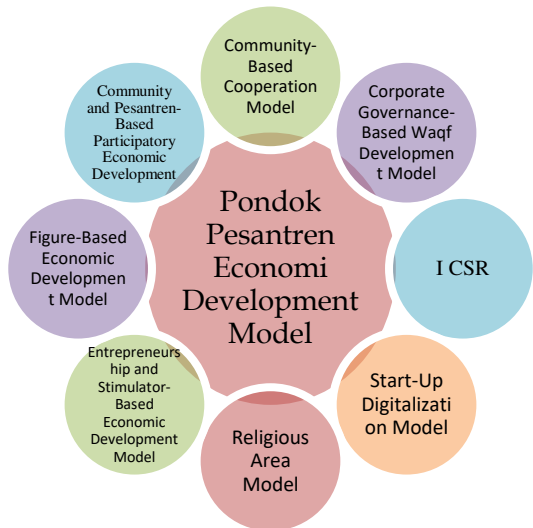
Pondok Pesantren Economi Development Model

Community-Based Cooperation Model

Corporate Governance-Based Waqf Developmen t Model

I CSR

Start-Up Digitalizati on Model

Religious Area Model

Entrepreneurs hip and Stimulator-Based Economic Development Model

Figure-Based Economic Developmen t Model

Community and Pesantren-Based Participatory Economic Development